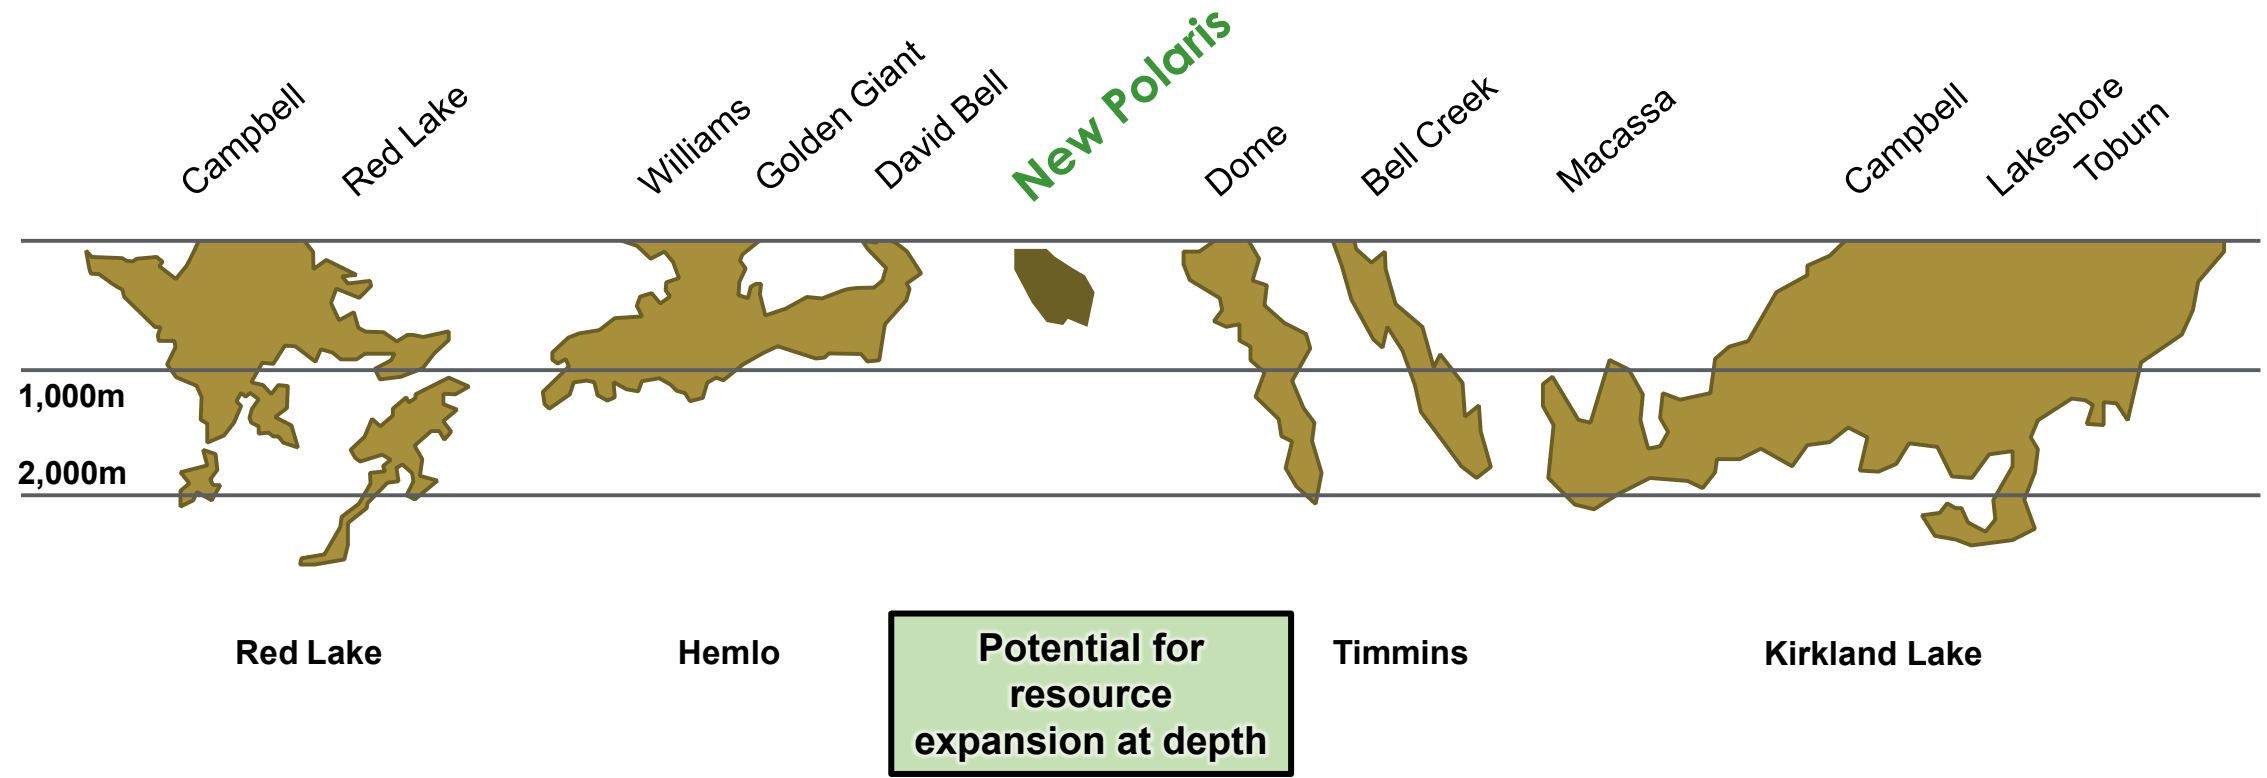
Campbell
Red Lake
Williams
Golden Giant
David Bell
New Polaris
Dome
Bell Creek
Macassa
Campbell
Lakeshore
Toburn

1,000m
2,000m

Red Lake
Hemlo
Potential for resource expansion at depth
Timmins
Kirkland Lake